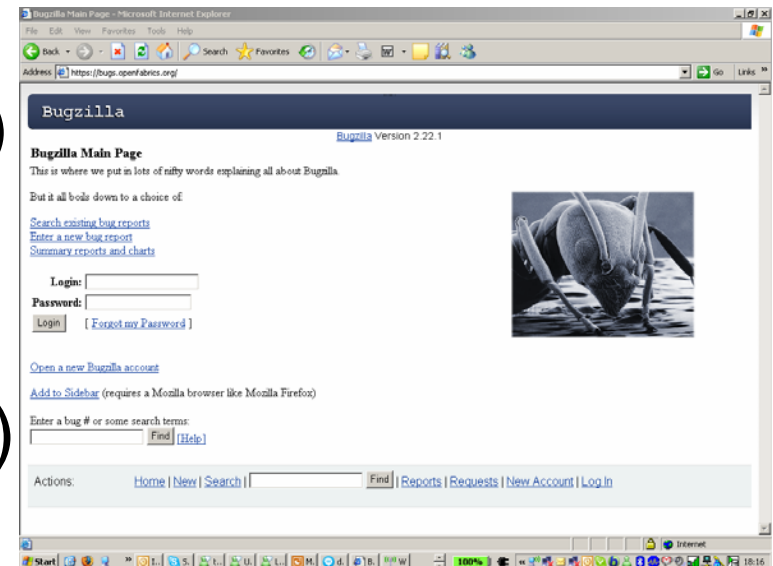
Bugzilla Main Page - Microsoft Internet Explorer

File Edit View Favorites Tools Help

Back Search Favorites

Address https://bugs.openfabrics.org/ Go Links

Bugzilla

Bugzilla Version 2.22.1

Bugzilla Main Page

This is where we put in lots of nifty words explaining all about Bugzilla.

But it all boils down to a choice of:

Search existing bug reports
Enter a new bug report
Summary reports and charts

Login:
Password:
Login [ Forgot my Password ]

Open a new Bugzilla account

Add to Sidebar (requires a Mozilla browser like Mozilla Firefox)

Enter a bug # or some search terms:
Find [Help]

Actions: Home | New | Search | Find | Reports | Requests | New Account | Log In

Internet

Start 100% 18:16